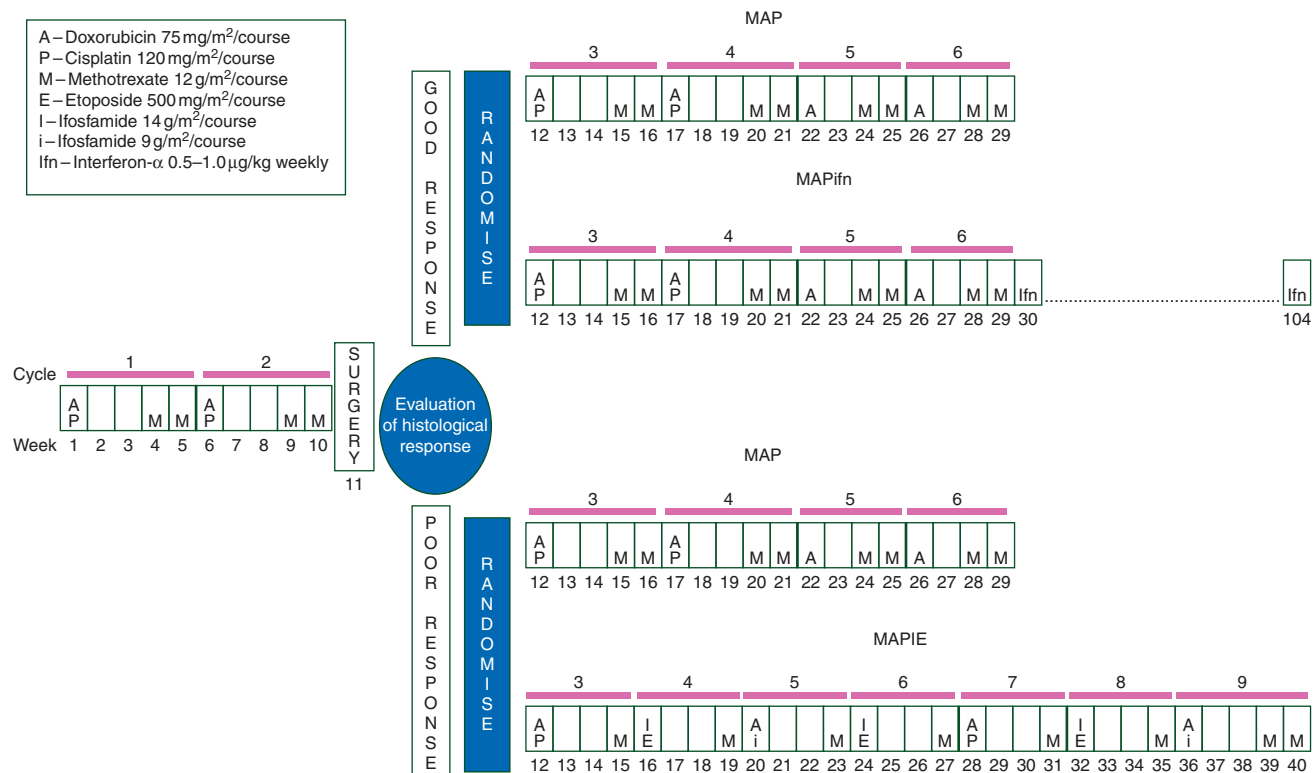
A – Doxorubicin 75 mg/m$^2$/course
P – Cisplatin 120 mg/m$^2$/course
M – Methotrexate 12 g/m$^2$/course
E – Etoposide 500 mg/m$^2$/course
I – Ifosfamide 14 g/m$^2$/course
i – Ifosfamide 9 g/m$^2$/course
Ifn – Interferon-α 0.5–1.0 μg/kg weekly

Cycle 1 2
A P M M A P M M
Week 1 2 3 4 5 6 7 8 9 10

SURGERY
11

Evaluation of histological response

GOOD RESPONSE

RANDOMISE

MAP
3 4 5 6
AP M M AP M M A M M A M M
12 13 14 15 16 17 18 19 20 21 22 23 24 25 26 27 28 29

MAPifn
3 4 5 6
AP M M AP M M A M M A M M Ifn Ifn
12 13 14 15 16 17 18 19 20 21 22 23 24 25 26 27 28 29 30 104

POOR RESPONSE

RANDOMISE

MAP
3 4 5 6
AP M M AP M M A M M A M M
12 13 14 15 16 17 18 19 20 21 22 23 24 25 26 27 28 29

MAPIE
3 4 5 6 7 8 9
AP M IE M Ai M IE M AP M IE M Ai M M
12 13 14 15 16 17 18 19 20 21 22 23 24 25 26 27 28 29 30 31 32 33 34 35 36 37 38 39 40